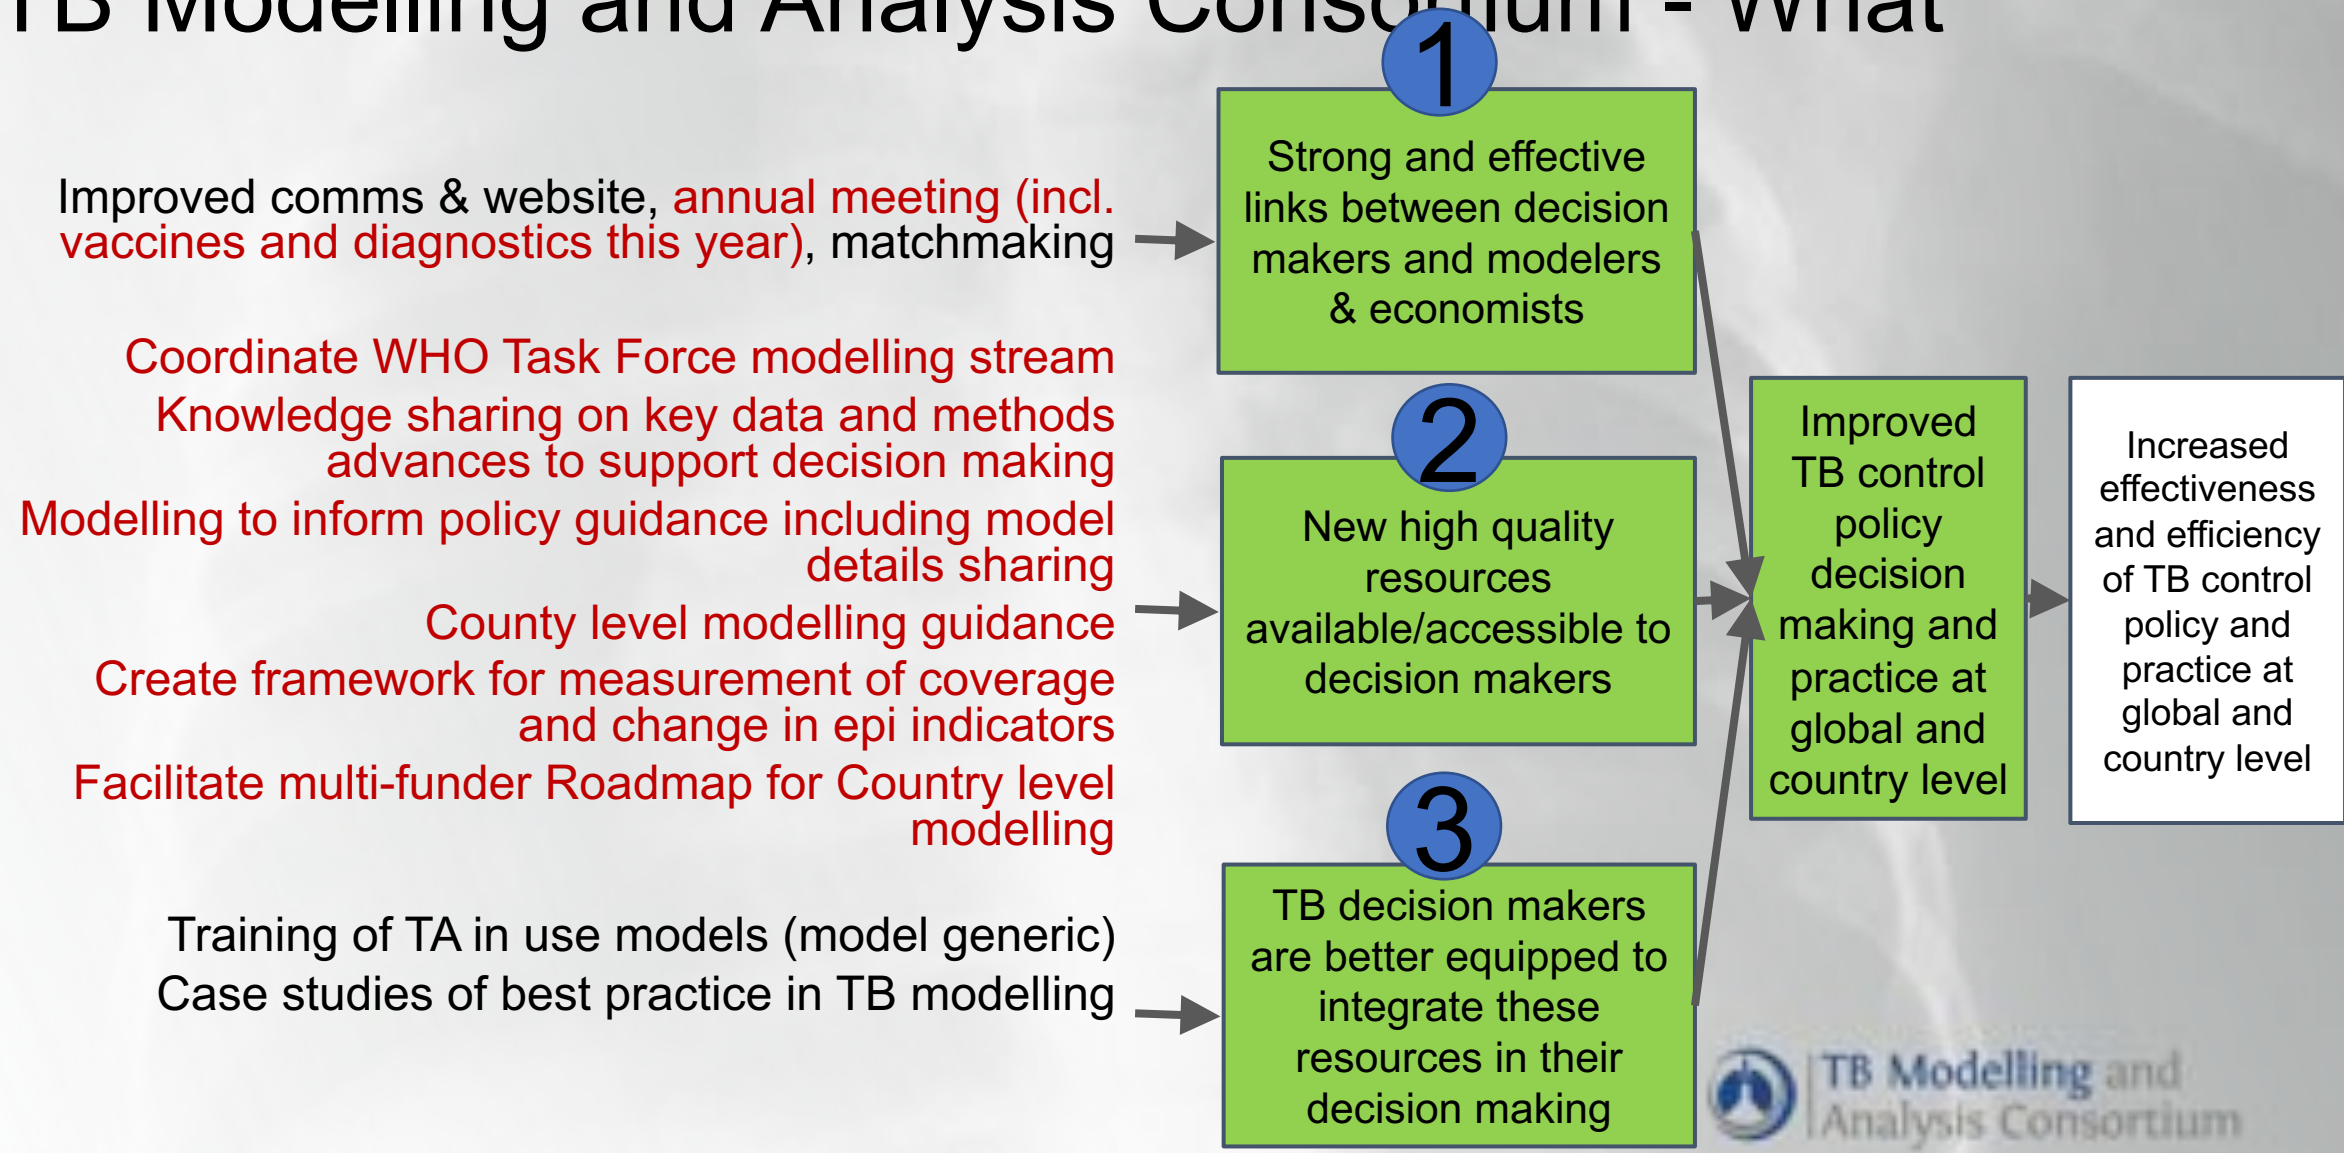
TB Modelling and Analysis Cons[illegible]ium - What

Improved comms & website, annual meeting (incl. vaccines and diagnostics this year), matchmaking

1
Strong and effective links between decision makers and modelers & economists

Coordinate WHO Task Force modelling stream
Knowledge sharing on key data and methods advances to support decision making
Modelling to inform policy guidance including model details sharing
County level modelling guidance
Create framework for measurement of coverage and change in epi indicators
Facilitate multi-funder Roadmap for Country level modelling

2
New high quality resources available/accessible to decision makers

Improved TB control policy decision making and practice at global and country level

Increased effectiveness and efficiency of TB control policy and practice at global and country level

Training of TA in use models (model generic)
Case studies of best practice in TB modelling

3
TB decision makers are better equipped to integrate these resources in their decision making

TB Modelling and Analysis Consortium